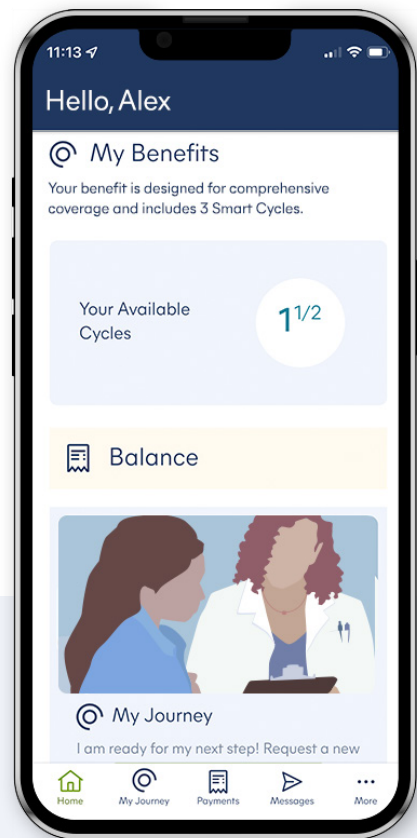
11:13

Hello, Alex

My Benefits

Your benefit is designed for comprehensive coverage and includes 3 Smart Cycles.

Your Available Cycles

$1\frac{1}{2}$

Balance

My Journey

I am ready for my next step! Request a new

Home
My Journey
Payments
Messages
More